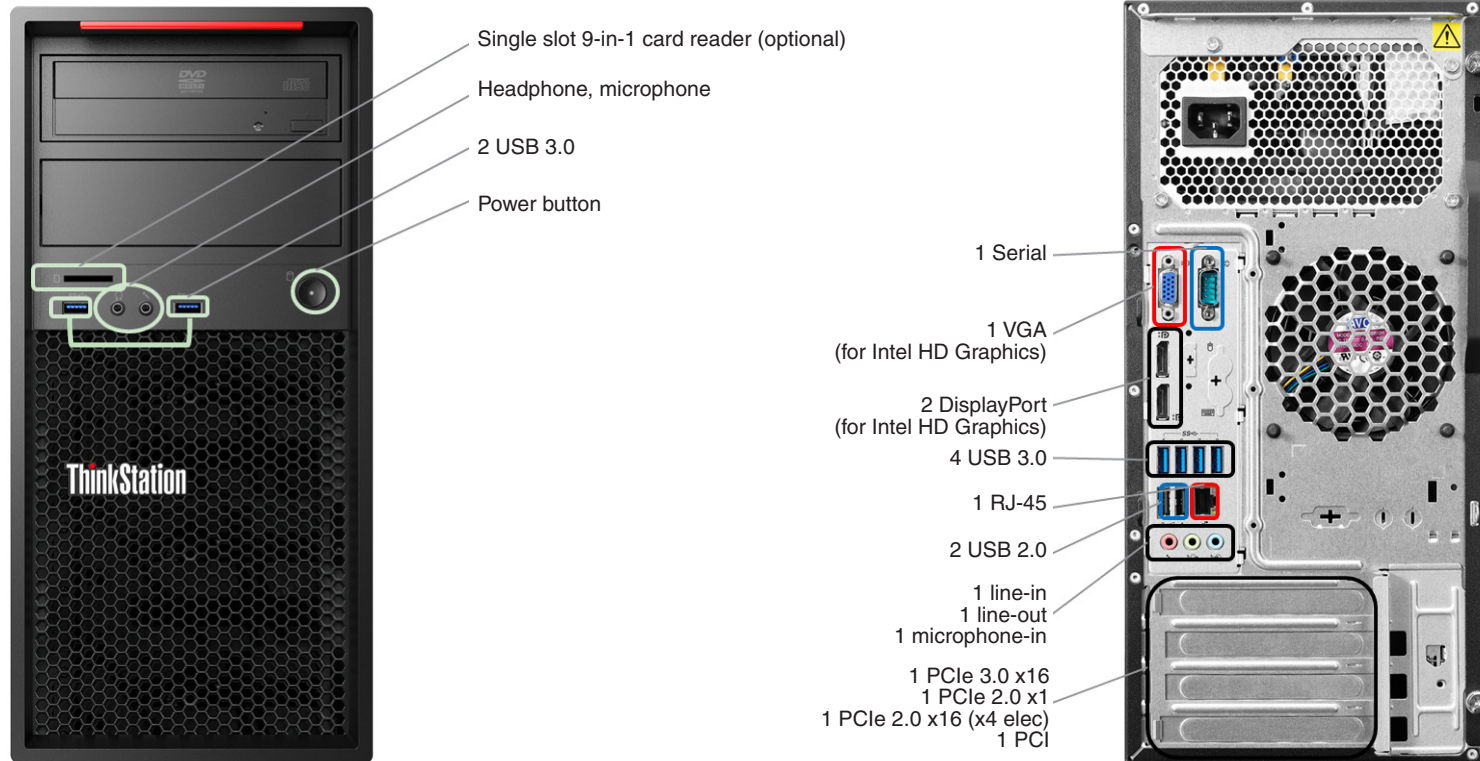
ThinkStation

Single slot 9-in-1 card reader (optional)

Headphone, microphone

2 USB 3.0

Power button

1 Serial

1 VGA
(for Intel HD Graphics)

2 DisplayPort
(for Intel HD Graphics)

4 USB 3.0

1 RJ-45

2 USB 2.0

1 line-in
1 line-out
1 microphone-in

1 PCIe 3.0 x16
1 PCIe 2.0 x1
1 PCIe 2.0 x16 (x4 elec)
1 PCI